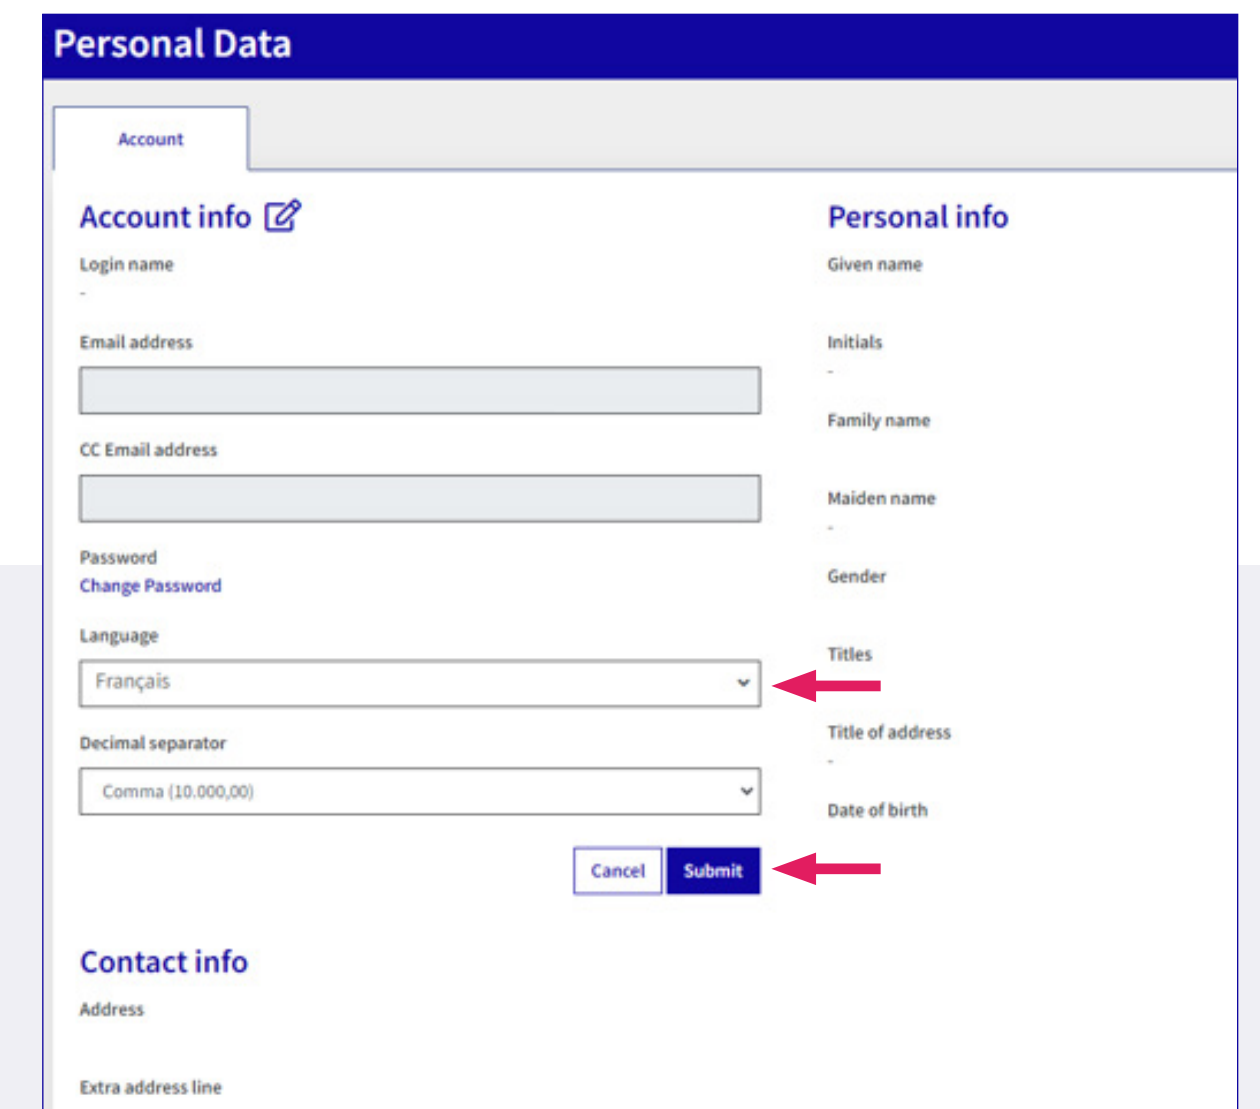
Personal Data

Account

Account info

Login name
-

Email address

CC Email address

Password
Change Password

Language
Français

Decimal separator
Comma (10.000,00)

Cancel Submit

Personal info

Given name

Initials
-

Family name

Maiden name
-

Gender

Titles

Title of address
-

Date of birth

Contact info

Address

Extra address line